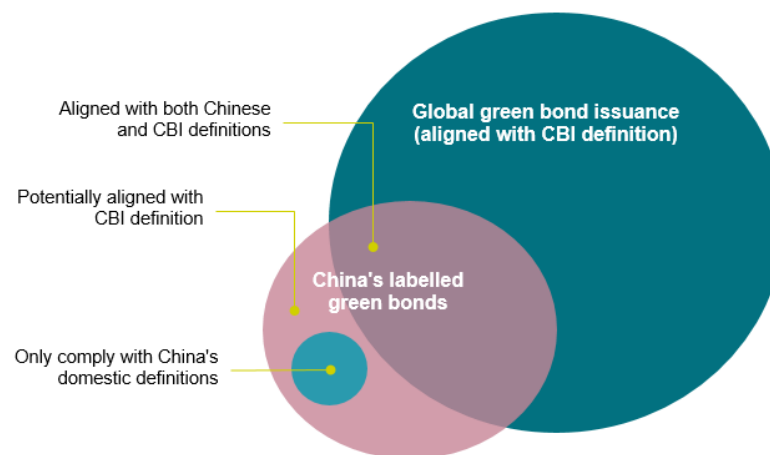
Aligned with both Chinese and CBI definitions

Global green bond issuance (aligned with CBI definition)

Potentially aligned with CBI definition

China's labelled green bonds

Only comply with China's domestic definitions